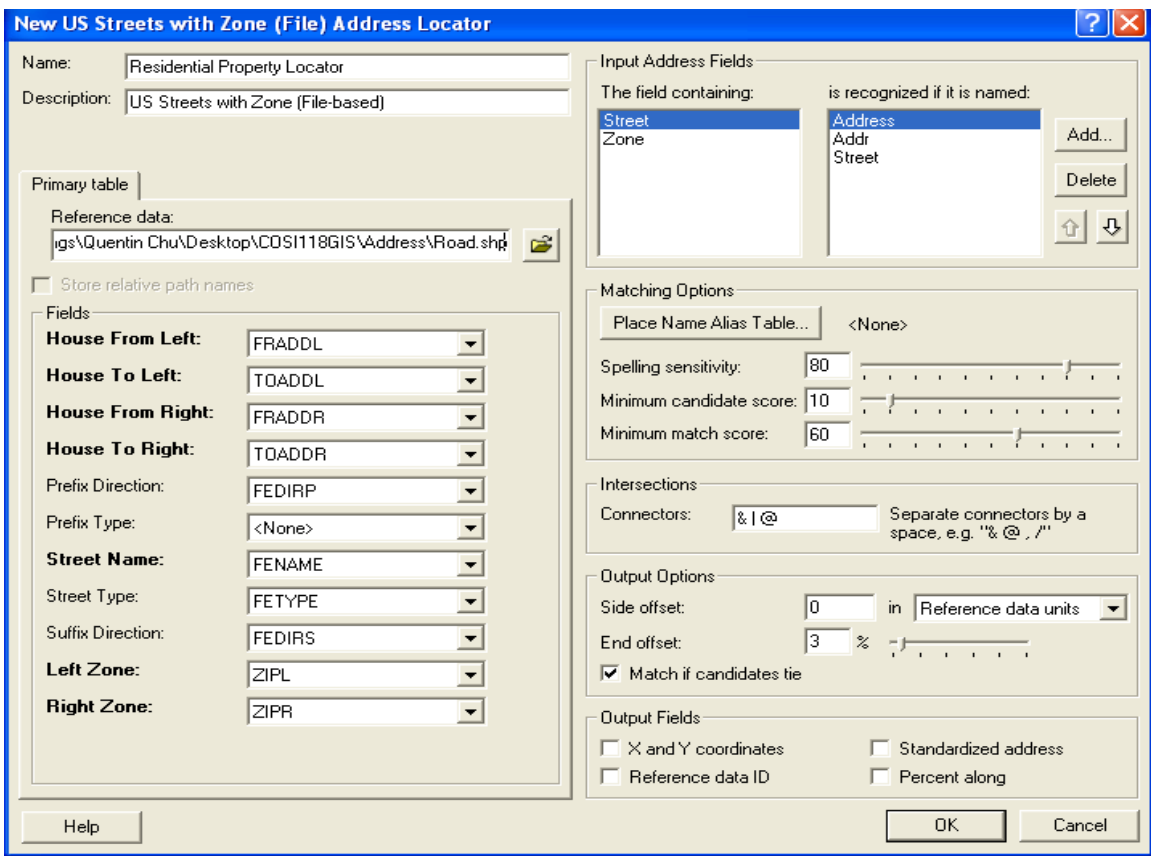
New US Streets with Zone (File) Address Locator

Name: Residential Property Locator
Description: US Streets with Zone (File-based)

Primary table

Reference data:
ıgs\Quentin Chu\Desktop\COSI118GIS\Address\Road.shp

Store relative path names

Fields
House From Left: FRADDL
House To Left: TOADDL
House From Right: FRADDR
House To Right: TOADDR
Prefix Direction: FEDIRP
Prefix Type: <None>
Street Name: FENAME
Street Type: FETYPE
Suffix Direction: FEDIRS
Left Zone: ZIPL
Right Zone: ZIPR

Input Address Fields
The field containing:
Street
Zone
is recognized if it is named:
Address
Addr
Street
Add...
Delete

Matching Options
Place Name Alias Table... <None>
Spelling sensitivity: 80
Minimum candidate score: 10
Minimum match score: 60

Intersections
Connectors: & | @
Separate connectors by a space, e.g. "& @ , /"

Output Options
Side offset: 0 in Reference data units
End offset: 3 %
Match if candidates tie

Output Fields
X and Y coordinates
Reference data ID
Standardized address
Percent along

Help
OK
Cancel